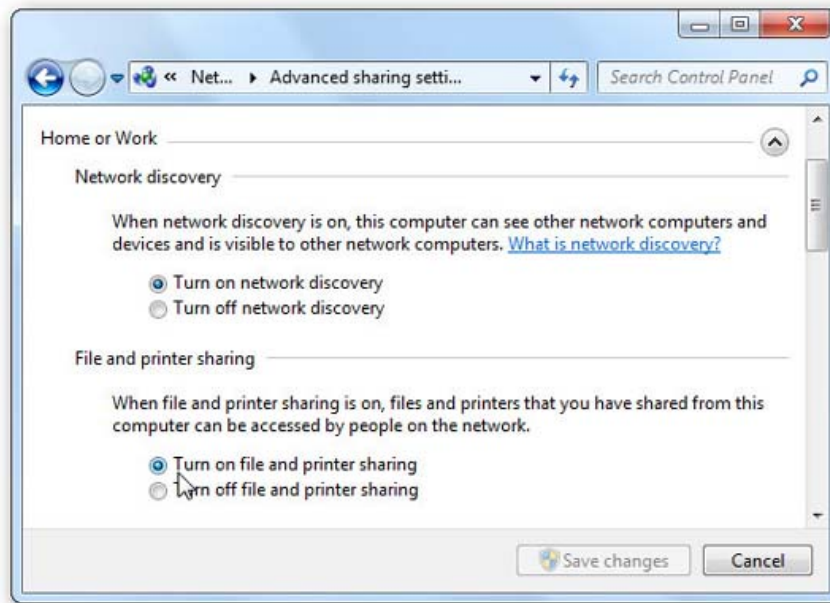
« Net... ▸ Advanced sharing setti...

Search Control Panel

Home or Work

Network discovery

When network discovery is on, this computer can see other network computers and devices and is visible to other network computers. What is network discovery?

Turn on network discovery

Turn off network discovery

File and printer sharing

When file and printer sharing is on, files and printers that you have shared from this computer can be accessed by people on the network.

Turn on file and printer sharing

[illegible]rn off file and printer sharing

Save changes

Cancel